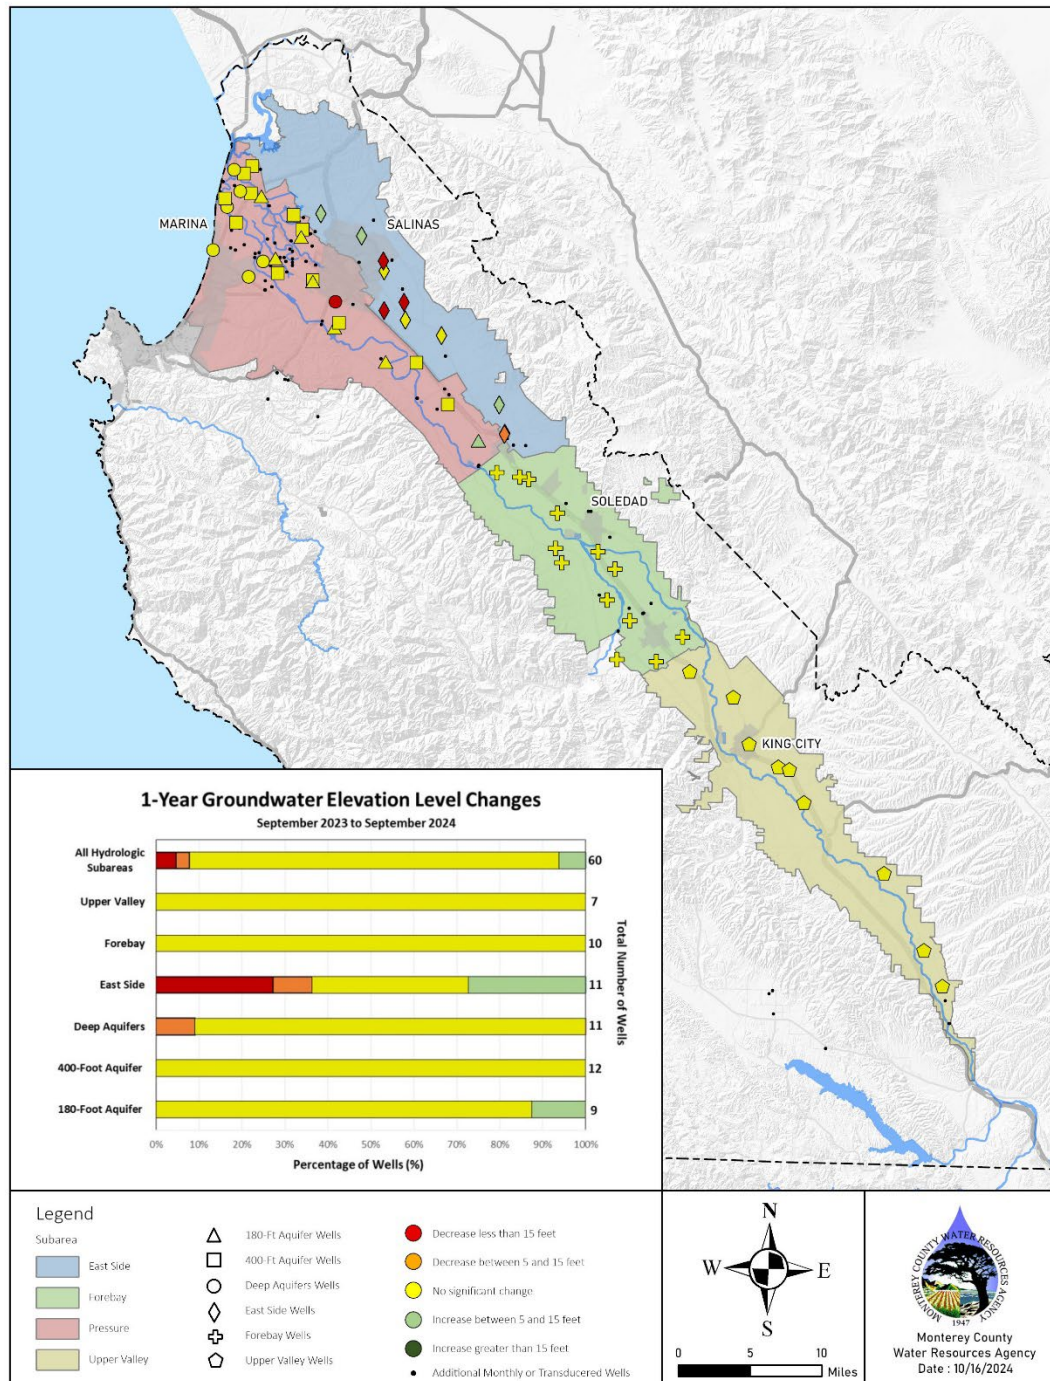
MARINA
SALINAS
SOLEDAD
KING CITY

1-Year Groundwater Elevation Level Changes
September 2023 to September 2024

All Hydrologic Subareas 60
Upper Valley 7
Forebay 10
East Side 11
Deep Aquifers 11
400-Foot Aquifer 12
180-Foot Aquifer 9

0% 10% 20% 30% 40% 50% 60% 70% 80% 90% 100%
Percentage of Wells (%)
Total Number of Wells

Legend
Subarea
East Side
Forebay
Pressure
Upper Valley

180-Ft Aquifer Wells
400-Ft Aquifer Wells
Deep Aquifers Wells
East Side Wells
Forebay Wells
Upper Valley Wells

Decrease less than 15 feet
Decrease between 5 and 15 feet
No significant change
Increase between 5 and 15 feet
Increase greater than 15 feet
Additional Monthly or Transducered Wells

N
W E
S
0 5 10 Miles

MONTEREY COUNTY WATER RESOURCES AGENCY
1947
Monterey County
Water Resources Agency
Date : 10/16/2024